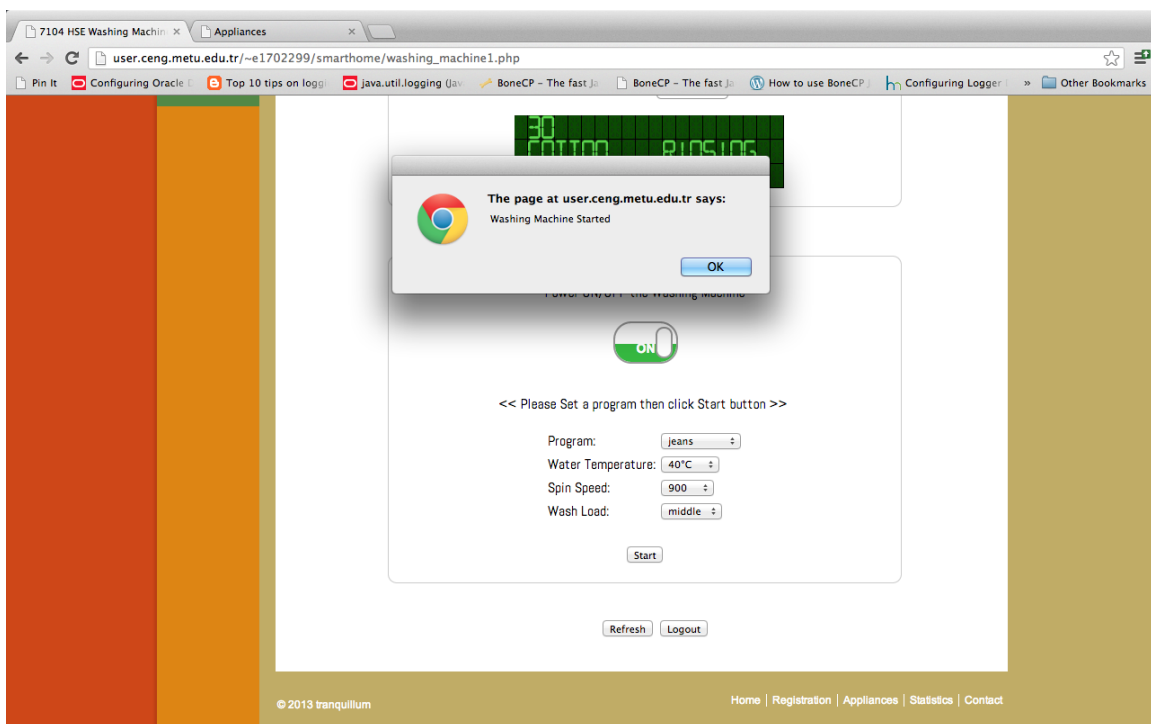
7104 HSE Washing Machin ×
Appliances ×
user.ceng.metu.edu.tr/~e1702299/smarthome/washing_machine1.php
Pin It
Configuring Oracle
Top 10 tips on loggi
java.util.logging (Jav
BoneCP - The fast Ja
BoneCP - The fast Ja
How to use BoneCP
Configuring Logger
» Other Bookmarks

30
COTTON RINSING

The page at user.ceng.metu.edu.tr says:
Washing Machine Started
OK

Power ON/OFF the Washing Machine

ON

<< Please Set a program then click Start button >>

Program: jeans
Water Temperature: 40°C
Spin Speed: 900
Wash Load: middle

Start

Refresh Logout

© 2013 tranquillum

Home | Registration | Appliances | Statistics | Contact